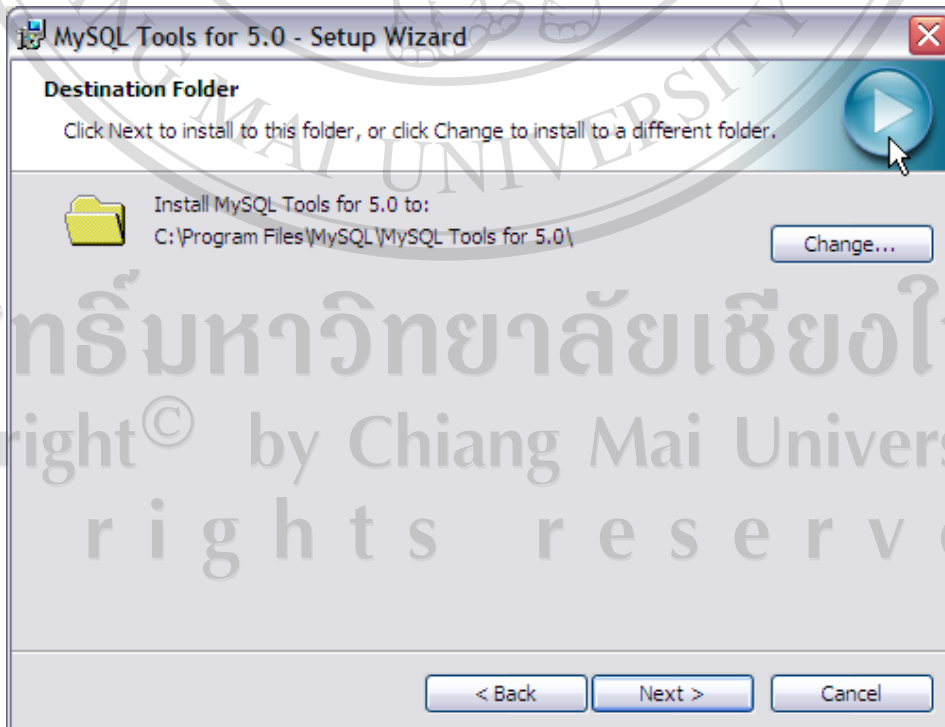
MySQL Tools for 5.0 - Setup Wizard

Destination Folder

Click Next to install to this folder, or click Change to install to a different folder.

Install MySQL Tools for 5.0 to:
C:\Program Files\MySQL\MySQL Tools for 5.0\

Change...

NG MAI UNIVERSITY

ลิขสิทธิ์มหาวิทยาลัยเชียงใ

right© by Chiang Mai Univers

r i g h t s r e s e r v

< Back Next > Cancel